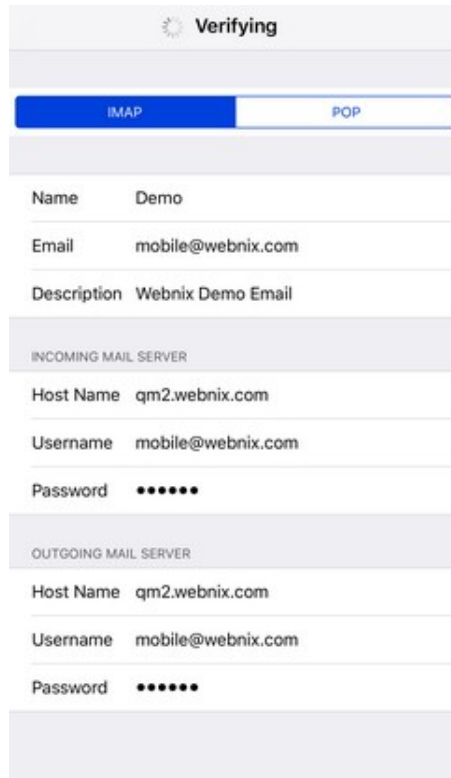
Verifying

IMAP

POP

Name Demo

Email mobile@webnix.com

Description Webnix Demo Email

INCOMING MAIL SERVER

Host Name qm2.webnix.com

Username mobile@webnix.com

Password ••••••

OUTGOING MAIL SERVER

Host Name qm2.webnix.com

Username mobile@webnix.com

Password ••••••